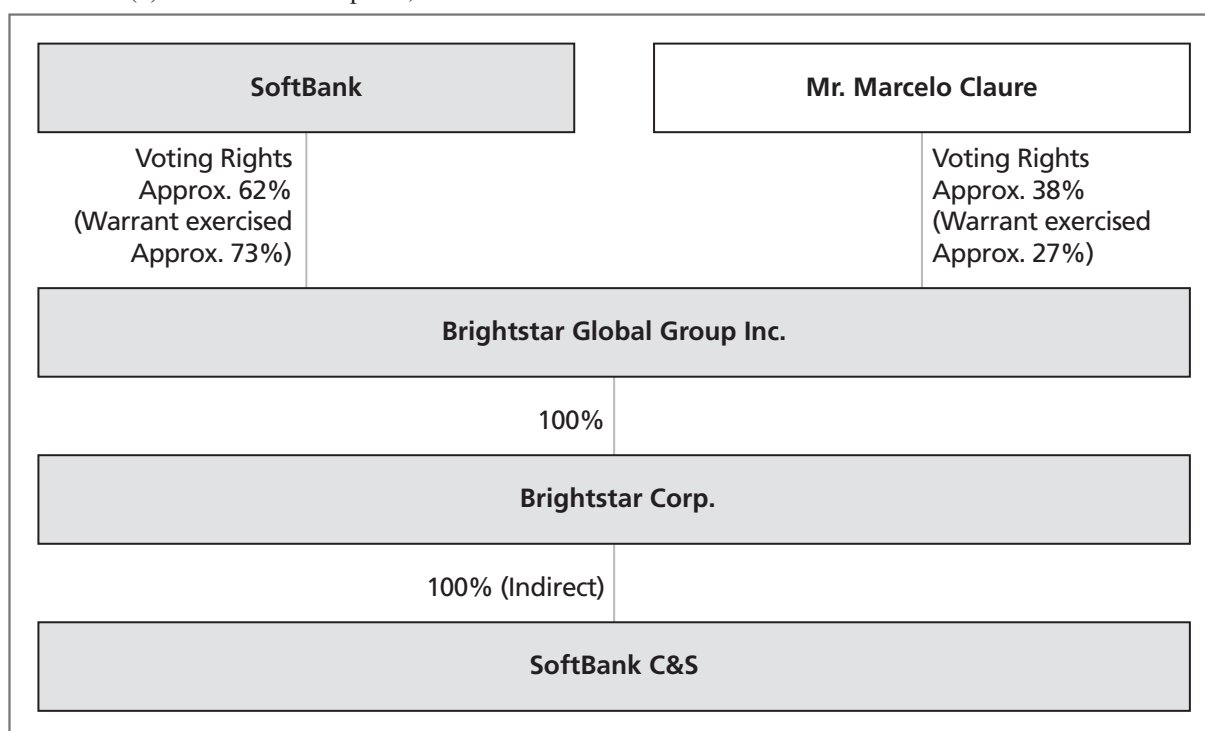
SoftBank

Mr. Marcelo Claure

Voting Rights Approx. 62% (Warrant exercised Approx. 73%)

Voting Rights Approx. 38% (Warrant exercised Approx. 27%)

Brightstar Global Group Inc.

100%

Brightstar Corp.

100% (Indirect)

SoftBank C&S